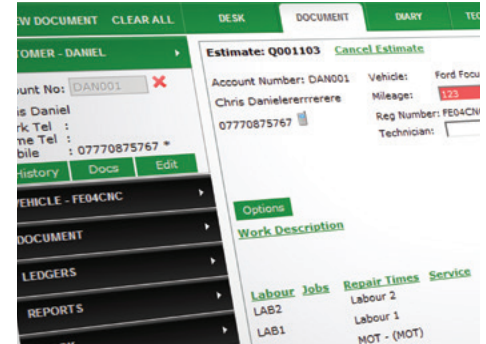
EW DOCUMENT CLEAR ALL
DESK
DOCUMENT
DIARY
TEC
TOMER - DANIEL
unt No: DAN001
is Daniel
rk Tel :
me Tel :
bile : 07770875767 *
History Docs Edit
VEHICLE - FE04CNC
DOCUMENT
LEDGERS
REPORTS

Estimate: Q001103 Cancel Estimate
Account Number: DAN001
Chris Danielererrrerere
07770875767
Vehicle: Ford Focu
Mileage: 123
Reg Number: FE04CN
Technician:
Options
Work Description
Labour Jobs Repair Times Service
LAB2 Labour 2
LAB1 Labour 1
MOT - (MOT)